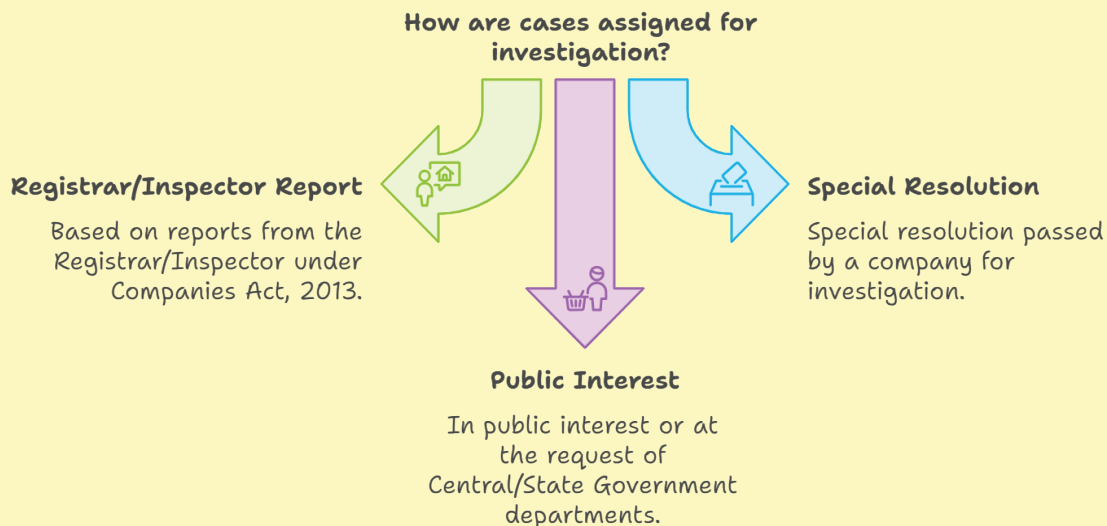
How are cases assigned for investigation?

Registrar/Inspector Report

Based on reports from the Registrar/Inspector under Companies Act, 2013.

Special Resolution

Special resolution passed by a company for investigation.

Public Interest

In public interest or at the request of Central/State Government departments.